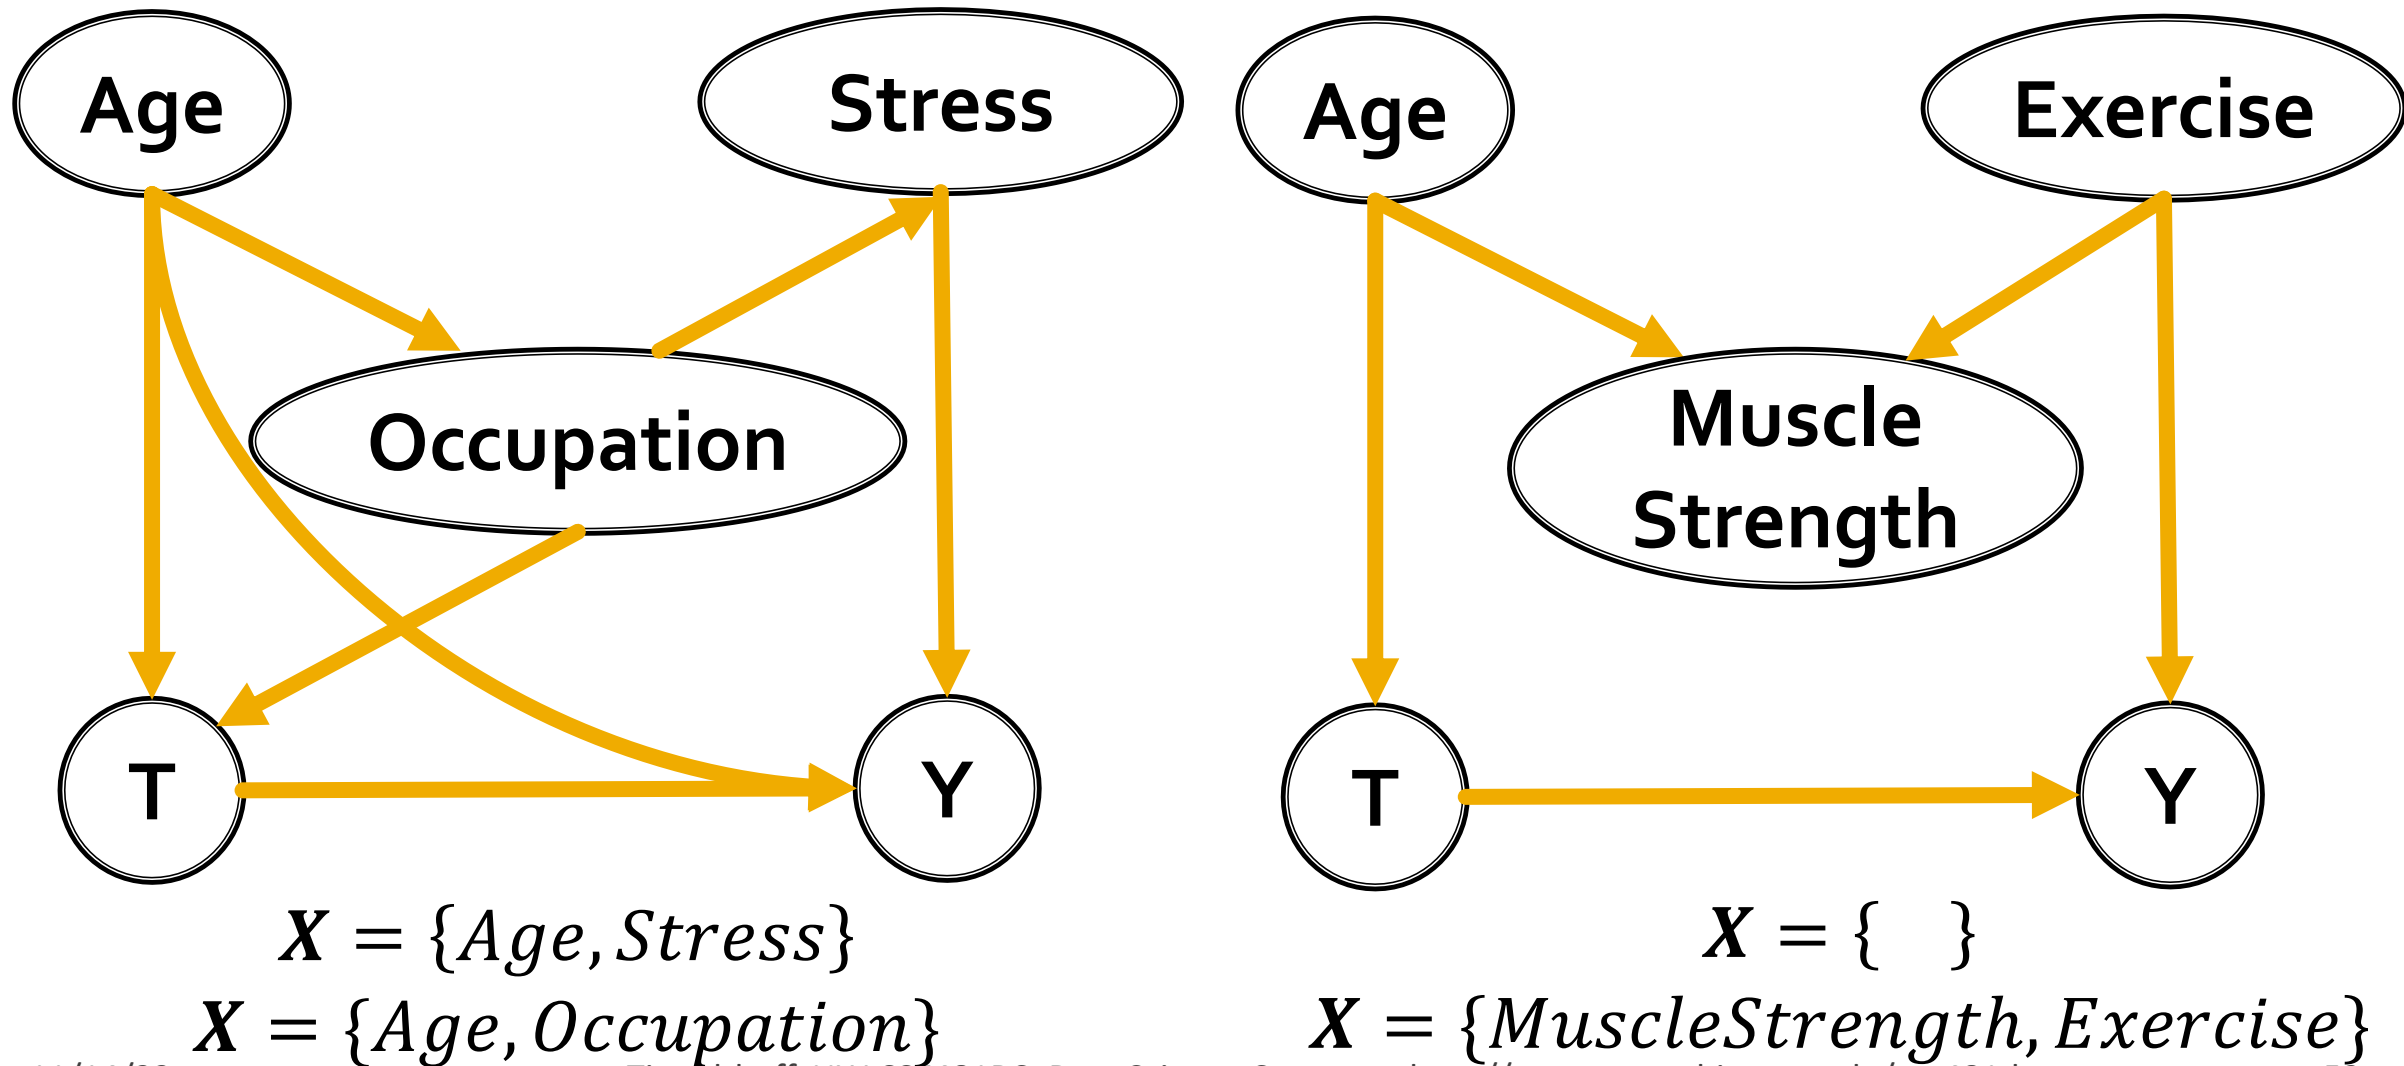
Age

Stress

Occupation

T

Y

Age

Exercise

Muscle Strength

T

Y

$\boldsymbol{X} = \{Age, Stress\}$

$\boldsymbol{X} = \{Age, Occupation\}$

$\boldsymbol{X} = \{\ \}$

$\boldsymbol{X} = \{MuscleStrength, Exercise\}$

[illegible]